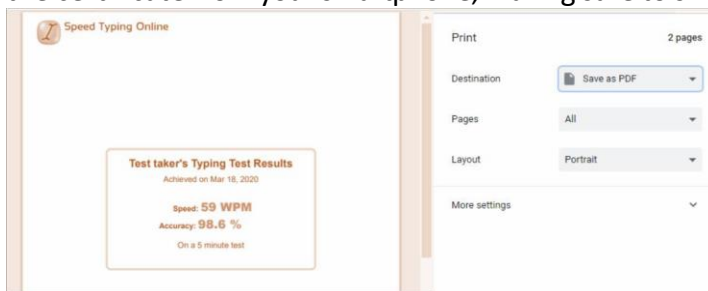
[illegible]

Speed Typing Online

Test taker's Typing Test Results

Achieved on Mar 18, 2020

Speed: 59 WPM

Accuracy: 98.6 %

On a 5 minute test

Print

2 pages

Destination

Save as PDF

Pages

All

Layout

Portrait

More settings